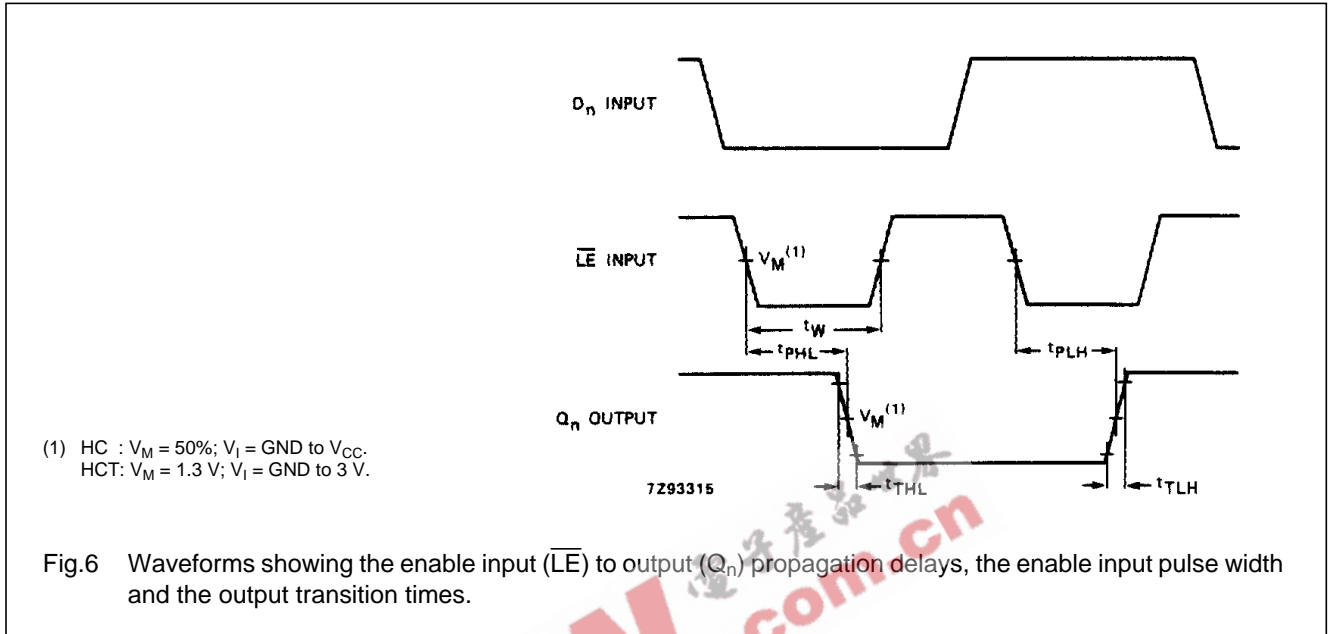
$D_n$ INPUT

$\overline{LE}$ INPUT

$V_M^{(1)}$

$t_W$

$t_{PHL}$

$t_{PLH}$

$Q_n$ OUTPUT

$V_M^{(1)}$

(1) HC : $V_M$ = 50%; $V_I$ = GND to $V_{CC}$.
HCT: $V_M$ = 1.3 V; $V_I$ = GND to 3 V.

7Z93315

$t_{THL}$

$t_{TLH}$

电子产品世界

com.cn

Fig.6 Waveforms showing the enable input ($\overline{LE}$) to output ($Q_n$) propagation delays, the enable input pulse width and the output transition times.